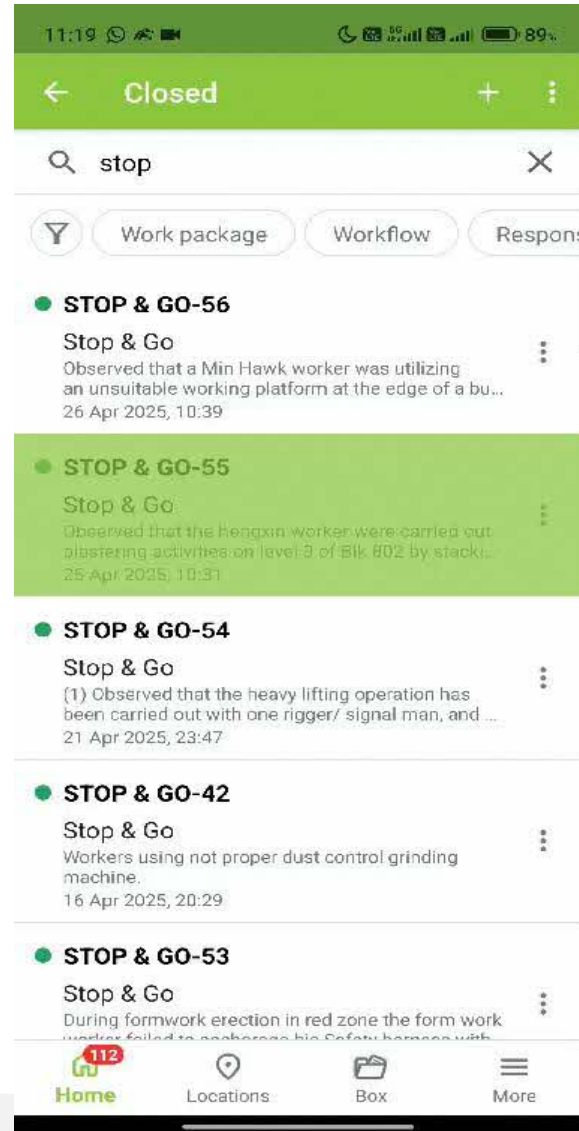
11:19 89%

Closed

stop

Work package Workflow Respons

STOP & GO-56
Stop & Go
Observed that a Min Hawk worker was utilizing an unsuitable working platform at the edge of a bu...
26 Apr 2025, 10:39

STOP & GO-55
Stop & Go
Observed that the hengxin worker were carried out plastering activities on level 3 of Blk 802 by stacki...
25 Apr 2025, 10:31

STOP & GO-54
Stop & Go
(1) Observed that the heavy lifting operation has been carried out with one rigger/ signal man, and ...
21 Apr 2025, 23:47

STOP & GO-42
Stop & Go
Workers using not proper dust control grinding machine.
16 Apr 2025, 20:29

STOP & GO-53
Stop & Go
During formwork erection in red zone the form work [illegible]

112
Home Locations Box More